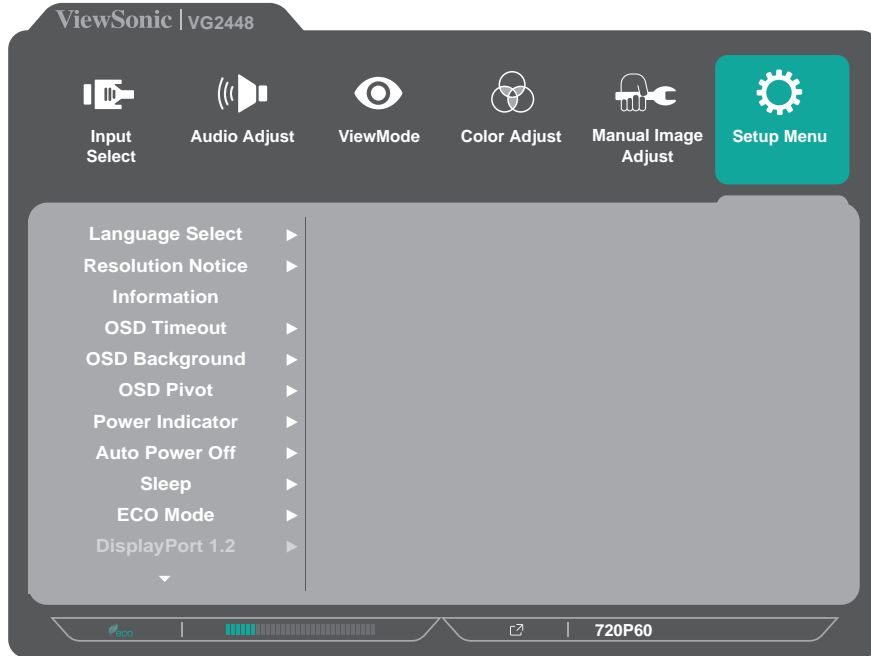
ViewSonic | VG2448

Input Select
Audio Adjust
ViewMode
Color Adjust
Manual Image Adjust
Setup Menu

Language Select ►
Resolution Notice ►
Information
OSD Timeout ►
OSD Background ►
OSD Pivot ►
Power Indicator ►
Auto Power Off ►
Sleep ►
ECO Mode ►
DisplayPort 1.2 ►

ECO | 720P60